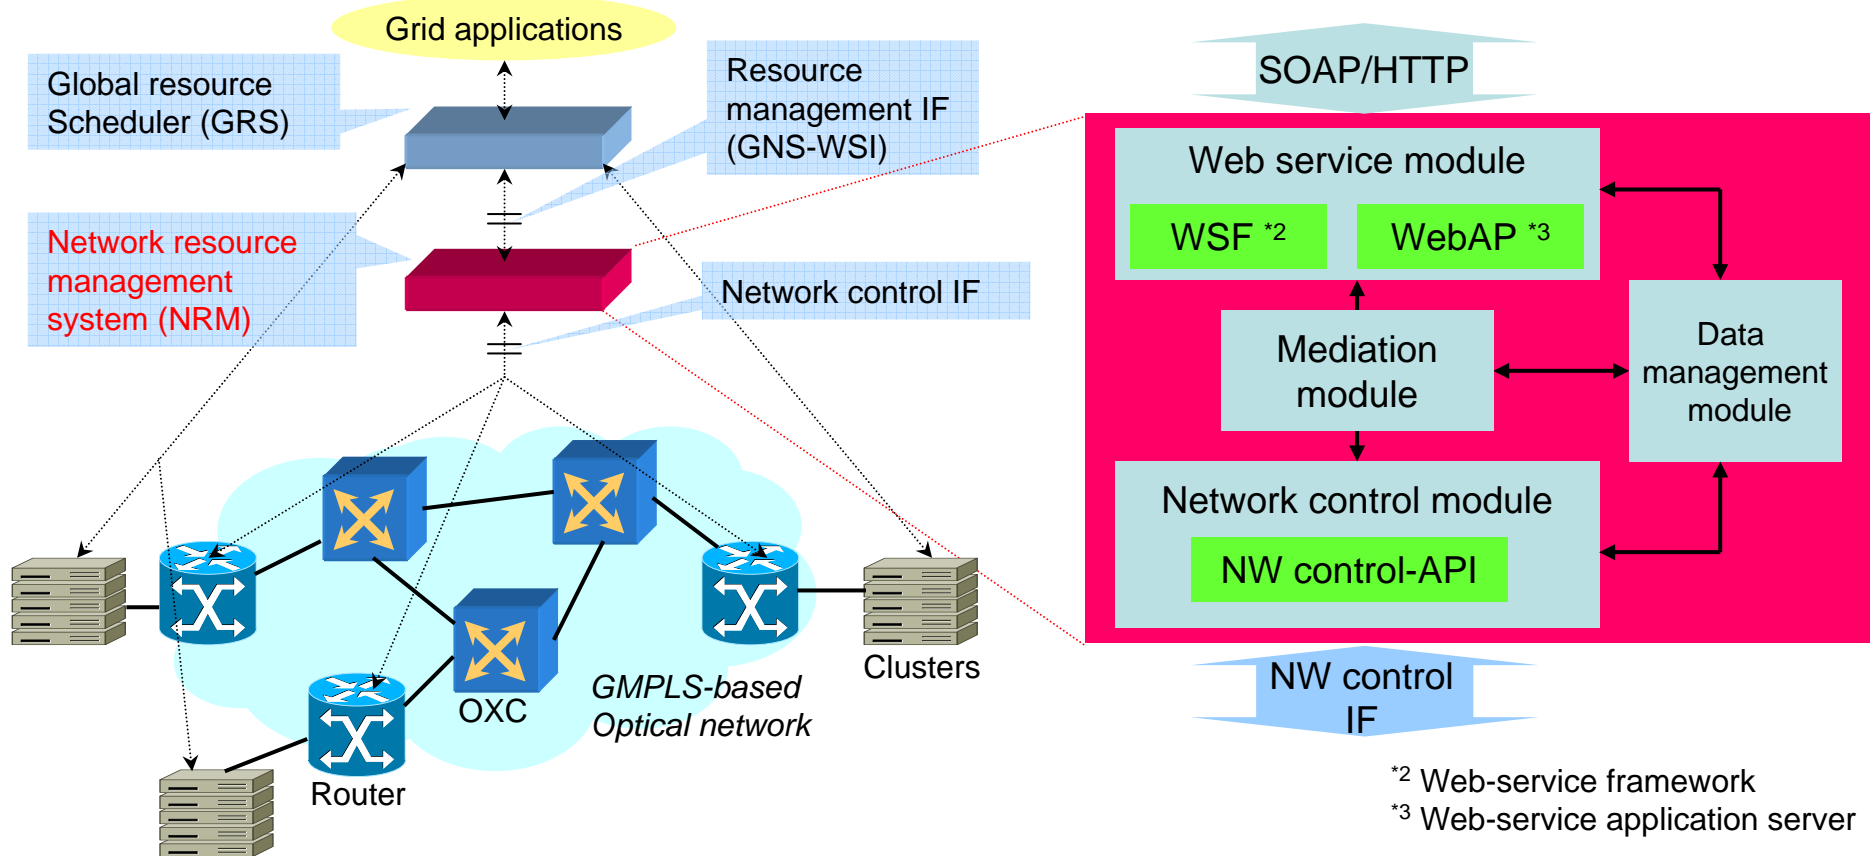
Grid applications

Global resource Scheduler (GRS)

Resource management IF (GNS-WSI)

Network resource management system (NRM)

Network control IF

OXC

Router

Clusters

GMPLS-based Optical network

SOAP/HTTP

Web service module

WSF $^{*2}$

WebAP $^{*3}$

Mediation module

Data management module

Network control module

NW control-API

NW control IF

$^{*2}$ Web-service framework
$^{*3}$ Web-service application server